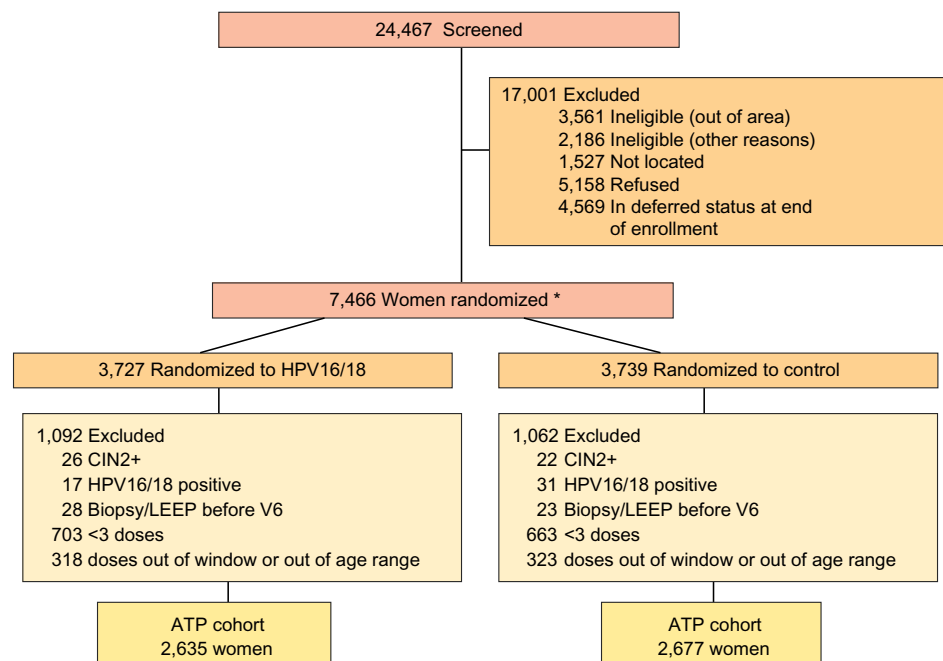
24,467 Screened

17,001 Excluded
3,561 Ineligible (out of area)
2,186 Ineligible (other reasons)
1,527 Not located
5,158 Refused
4,569 In deferred status at end of enrollment

7,466 Women randomized *

3,727 Randomized to HPV16/18

1,092 Excluded
26 CIN2+
17 HPV16/18 positive
28 Biopsy/LEEP before V6
703 <3 doses
318 doses out of window or out of age range

ATP cohort
2,635 women

3,739 Randomized to control

1,062 Excluded
22 CIN2+
31 HPV16/18 positive
23 Biopsy/LEEP before V6
663 <3 doses
323 doses out of window or out of age range

ATP cohort
2,677 women